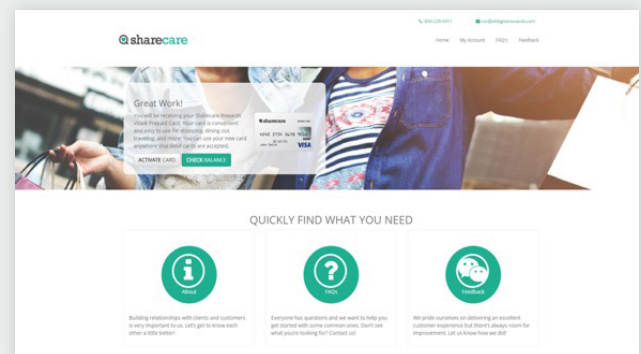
sharecare

844-228-4411 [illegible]

Home My Account FAQ's Feedback

Great Work!

You will be receiving your Sharecare Rewards Visa® Prepaid Card. Your card is convenient and easy to use for shopping, dining out, traveling, and more! You can use your new card anywhere Visa debit cards are accepted.

ACTIVATE CARD CHECK BALANCE

sharecare

VISA

QUICKLY FIND WHAT YOU NEED

About

Building relationships with clients and customers is very important to us. Let's get to know each other a little better!

FAQ's

Everyone has questions and we want to help you get started with some common ones. Don't see what you're looking for? Contact us!

Feedback

We pride ourselves on delivering an excellent customer experience but there's always room for improvement. Let us know how we did!